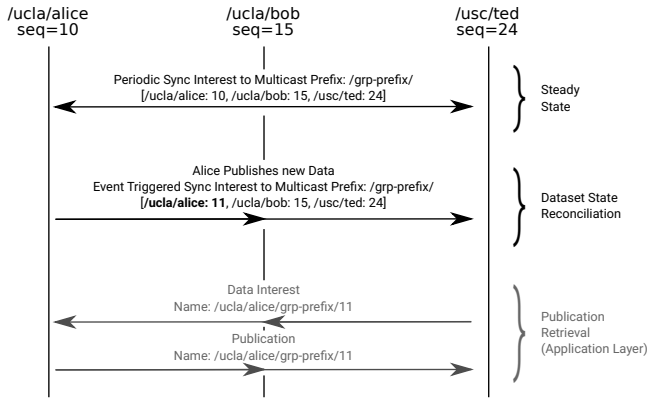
/ucla/alice
seq=10

/ucla/bob
seq=15

/usc/ted
seq=24

Periodic Sync Interest to Multicast Prefix: /grp-prefix/
[/ucla/alice: 10, /ucla/bob: 15, /usc/ted: 24]

Steady State

Alice Publishes new Data
Event Triggered Sync Interest to Multicast Prefix: /grp-prefix/
[**/ucla/alice: 11**, /ucla/bob: 15, /usc/ted: 24]

Dataset State Reconciliation

Data Interest
Name: /ucla/alice/grp-prefix/11

Publication
Name: /ucla/alice/grp-prefix/11

Publication Retrieval (Application Layer)